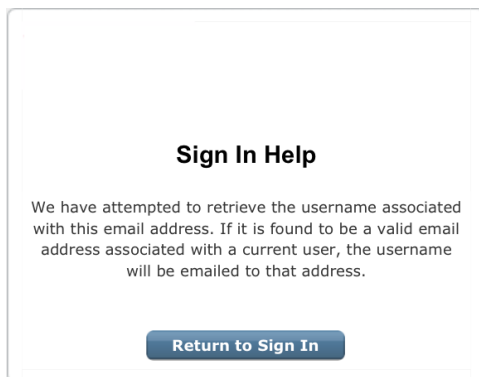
Sign In Help

We have attempted to retrieve the username associated with this email address. If it is found to be a valid email address associated with a current user, the username will be emailed to that address.

Return to Sign In